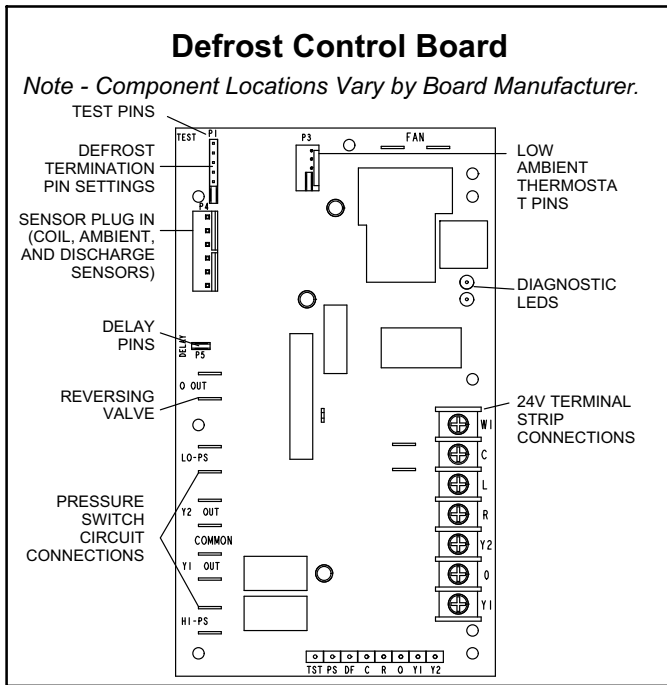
Defrost Control Board

Note - Component Locations Vary by Board Manufacturer.

TEST PINS

DEFROST TERMINATION PIN SETTINGS

SENSOR PLUG IN (COIL, AMBIENT, AND DISCHARGE SENSORS)

DELAY PINS

REVERSING VALVE

PRESSURE SWITCH CIRCUIT CONNECTIONS

LOW AMBIENT THERMOSTA T PINS

DIAGNOSTIC LEDS

24V TERMINAL STRIP CONNECTIONS

TEST P1

P3

FAN

P4

DELAY P5

O OUT

LO-PS

Y2 OUT

COMMON

Y1 OUT

HI-PS

W1

C

L

R

Y2

O

Y1

TST PS DF C R O Y1 Y2